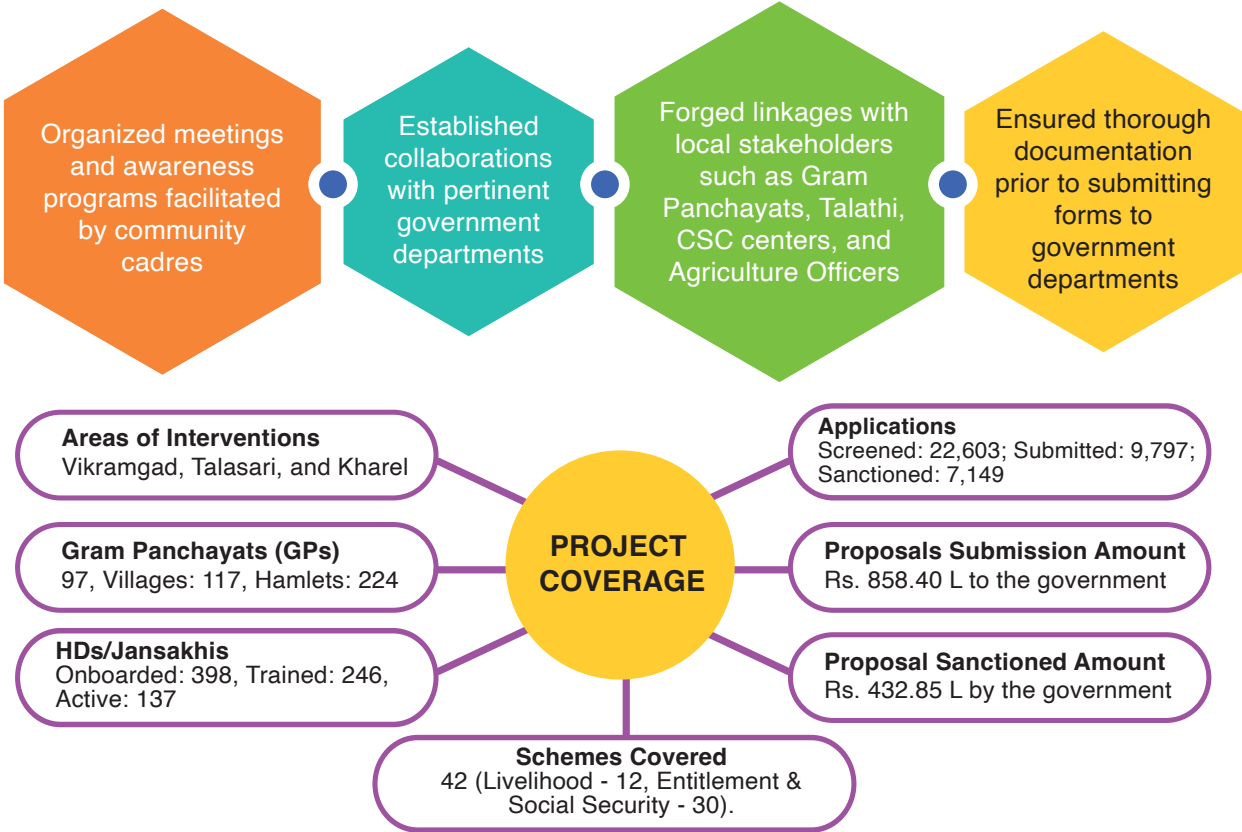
Organized meetings and awareness programs facilitated by community cadres

Established collaborations with pertinent government departments

Forged linkages with local stakeholders such as Gram Panchayats, Talathi, CSC centers, and Agriculture Officers

Ensured thorough documentation prior to submitting forms to government departments

PROJECT COVERAGE

Areas of Interventions
Vikramgad, Talasari, and Kharel

Gram Panchayats (GPs)
97, Villages: 117, Hamlets: 224

HDs/Jansakhis
Onboarded: 398, Trained: 246, Active: 137

Schemes Covered
42 (Livelihood - 12, Entitlement & Social Security - 30).

Applications
Screened: 22,603; Submitted: 9,797; Sanctioned: 7,149

Proposals Submission Amount
Rs. 858.40 L to the government

Proposal Sanctioned Amount
Rs. 432.85 L by the government